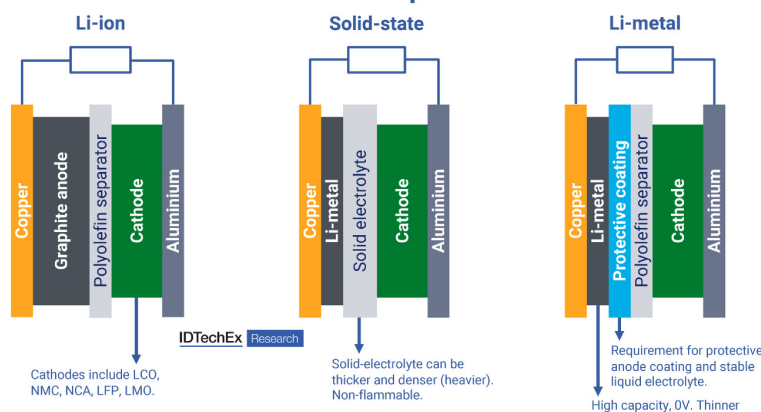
Li-ion

Copper

Graphite anode

Polyolefin separator

Cathode

Aluminium

Cathodes include LCO, NMC, NCA, LFP, LMO.

IDTechEx Research

Solid-state

Copper

Li-metal

Solid electrolyte

Cathode

Aluminium

Solid-electrolyte can be thicker and denser (heavier). Non-flammable.

Li-metal

Copper

Li-metal

Protective coating

Polyolefin separator

Cathode

Aluminium

Requirement for protective anode coating and stable liquid electrolyte.

High capacity, 0V. Thinner